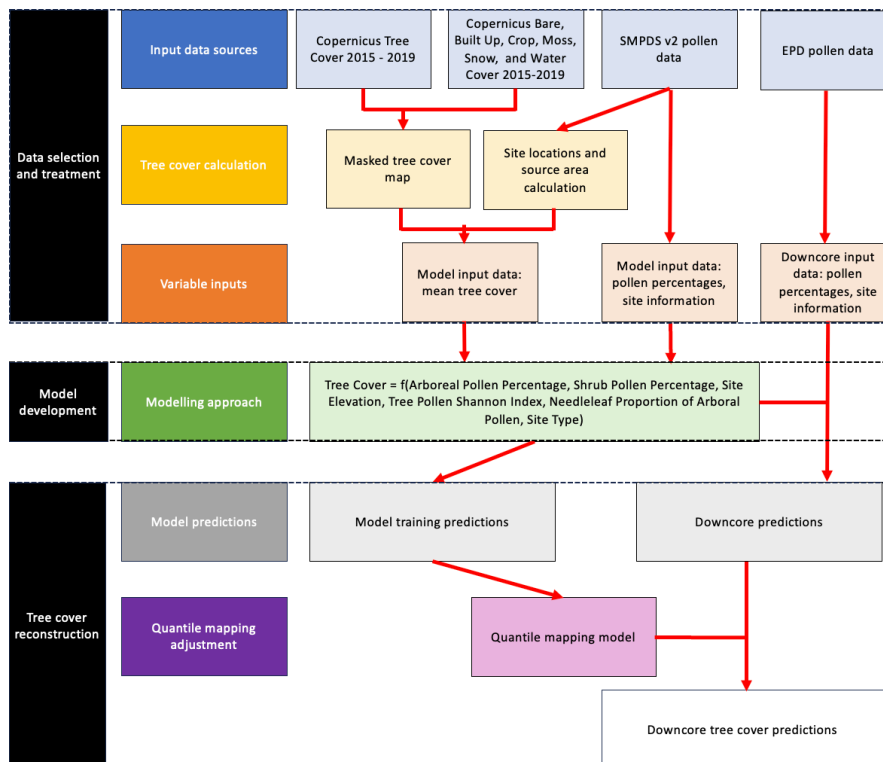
Data selection and treatment

Input data sources

Copernicus Tree Cover 2015 - 2019

Copernicus Bare, Built Up, Crop, Moss, Snow, and Water Cover 2015-2019

SMPDS v2 pollen data

EPD pollen data

Tree cover calculation

Masked tree cover map

Site locations and source area calculation

Variable inputs

Model input data: mean tree cover

Model input data: pollen percentages, site information

Downcore input data: pollen percentages, site information

Model development

Modelling approach

Tree Cover = f(Arboreal Pollen Percentage, Shrub Pollen Percentage, Site Elevation, Tree Pollen Shannon Index, Needleleaf Proportion of Arboral Pollen, Site Type)

Tree cover reconstruction

Model predictions

Model training predictions

Downcore predictions

Quantile mapping adjustment

Quantile mapping model

Downcore tree cover predictions